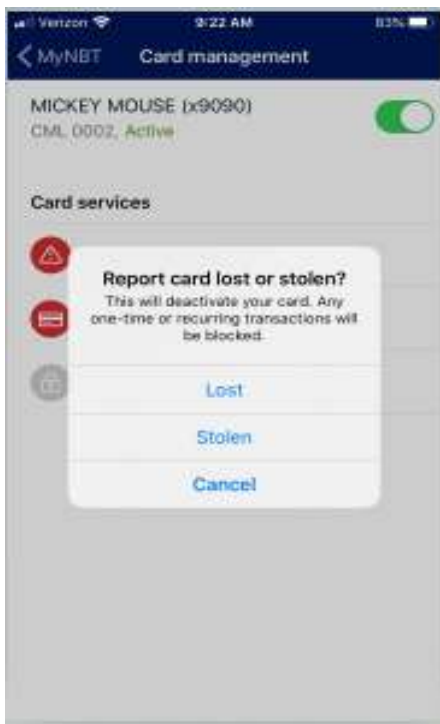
Verizon 9:22 AM 83%

MyNBT Card management

MICKEY MOUSE (x9090)
CML 0002, Active

Card services

Report card lost or stolen?
This will deactivate your card. Any one-time or recurring transactions will be blocked.

Lost

Stolen

Cancel